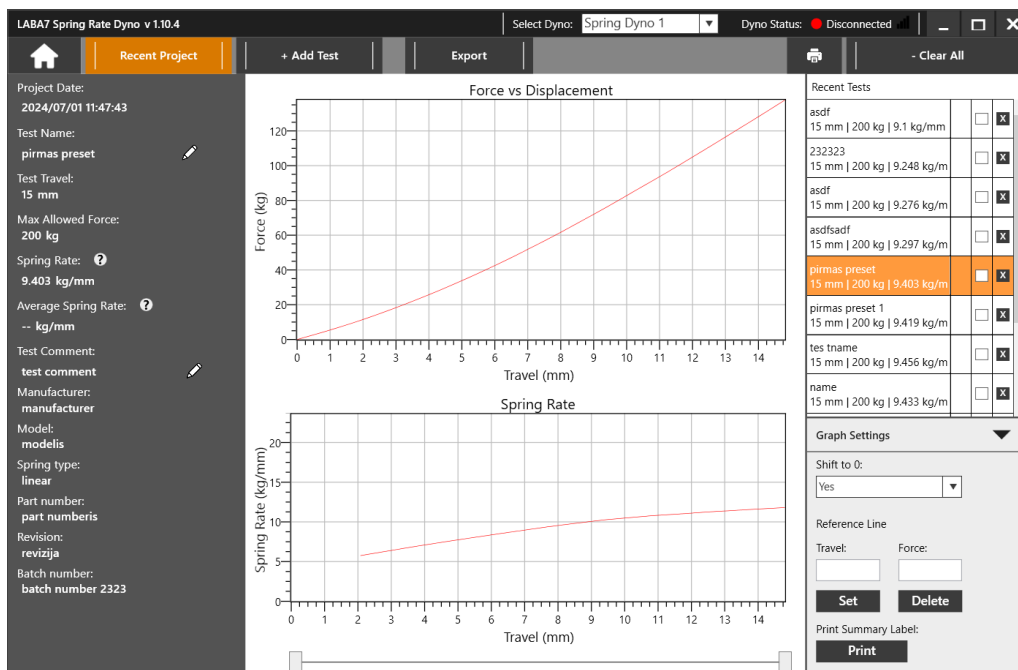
LABA7 Spring Rate Dyno v 1.10.4

Select Dyno: Spring Dyno 1

Dyno Status: Disconnected

Recent Project

+ Add Test

Export

- Clear All

Project Date:
2024/07/01 11:47:43

Test Name:
pirmas preset

Test Travel:
15 mm

Max Allowed Force:
200 kg

Spring Rate:
9.403 kg/mm

Average Spring Rate:
-- kg/mm

Test Comment:
test comment

Manufacturer:
manufacturer

Model:
modelis

Spring type:
linear

Part number:
part numberis

Revision:
revizija

Batch number:
batch number 2323

Force vs Displacement

Force (kg)

0 20 40 60 80 100 120

0 1 2 3 4 5 6 7 8 9 10 11 12 13 14

Travel (mm)

Spring Rate

Spring Rate (kg/mm)

0 5 10 15 20

0 1 2 3 4 5 6 7 8 9 10 11 12 13 14

Travel (mm)

Recent Tests

asdf
15 mm | 200 kg | 9.1 kg/mm

232323
15 mm | 200 kg | 9.248 kg/m

asdf
15 mm | 200 kg | 9.276 kg/m

asdfsadf
15 mm | 200 kg | 9.297 kg/m

pirmas preset
15 mm | 200 kg | 9.403 kg/m

pirmas preset 1
15 mm | 200 kg | 9.419 kg/m

tes tname
15 mm | 200 kg | 9.456 kg/m

name
15 mm | 200 kg | 9.433 kg/m

Graph Settings

Shift to 0:
Yes

Reference Line

Travel:

Force:

Set

Delete

Print Summary Label:

Print